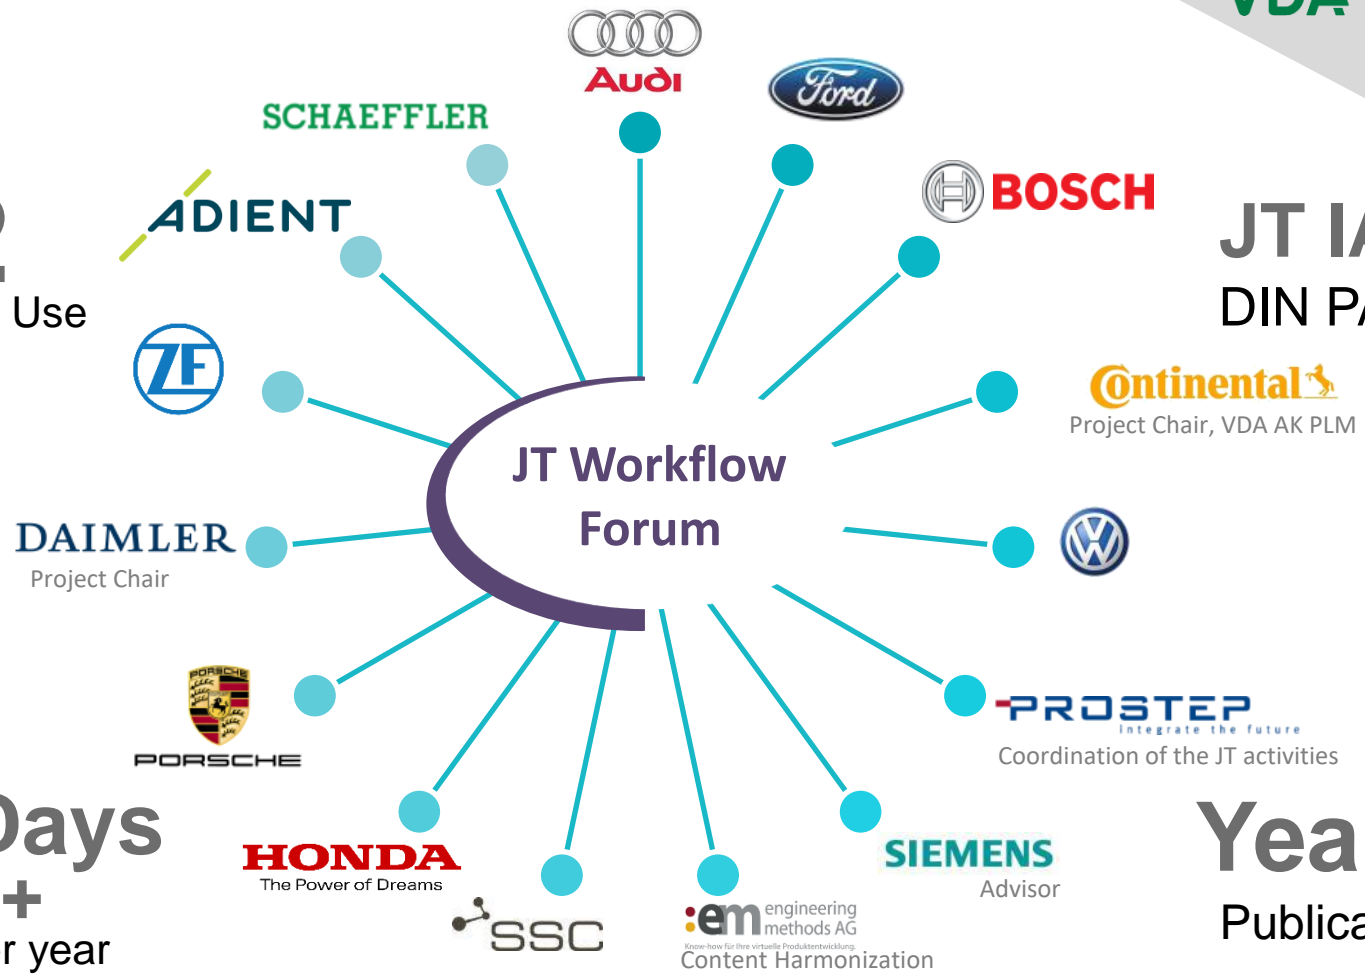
VDA

Audi

Ford

SCHAEFFLER

BOSCH

ADIENT

JT I

DIN P

Use

ZF

Continental

Project Chair, VDA AK PLM

JT Workflow Forum

DAIMLER
Project Chair

PORSCHE

PROSTEP
integrate the future
Coordination of the JT activities

Days
+
r year

HONDA
The Power of Dreams

SSC

:em engineering methods AG
Know-how für Ihre virtuelle Produktentwicklung.
Content Harmonization

SIEMENS
Advisor

Yea

Publica